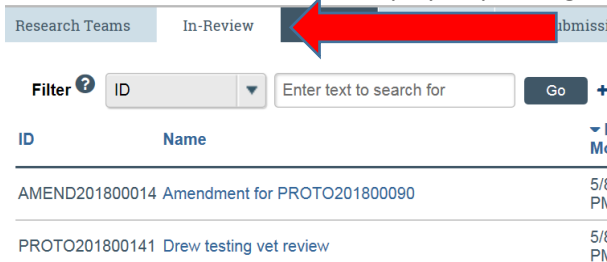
Research Teams In-Review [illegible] ubmissi

Filter ? ID ▼ Enter text to search for Go +

| ID | Name | ▼ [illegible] Mo |
|---|---|---|
| AMEND201800014 | Amendment for PROTO201800090 | 5/8 PM |
| PROTO201800141 | Drew testing vet review | 5/8 PM |